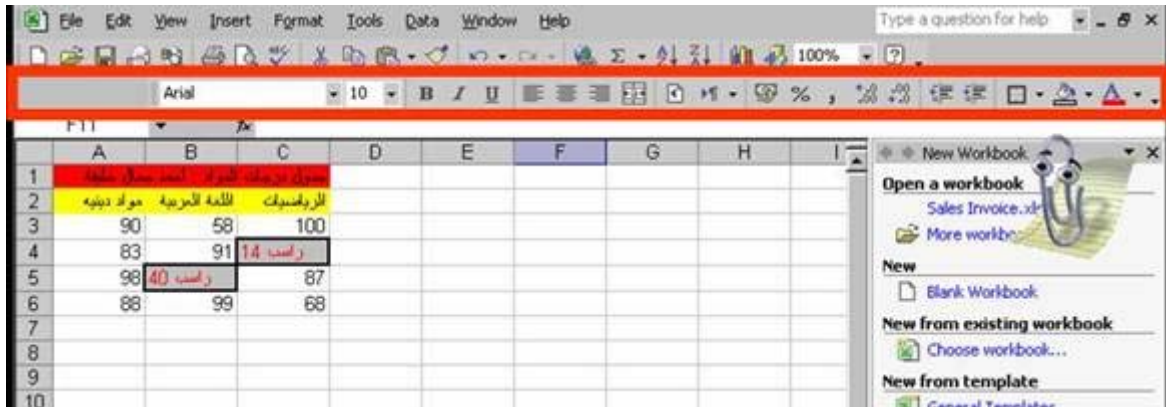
File Edit View Insert Format Tools Data Window Help

Type a question for help

100%

Arial 10 B I U % ,

F11 fx

| | A | B | C | D | E | F | G | H | I |
|---|---|---|---|---|---|---|---|---|---|
| 1 | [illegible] | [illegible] | جدول درجات الدراسة | | | | | | |
| 2 | مواد دينيه | اللغة العربية | الرياضيات | | | | | | |
| 3 | 90 | 58 | 100 | | | | | | |
| 4 | 83 | 91 | راسب 14 | | | | | | |
| 5 | 98 | راسب 40 | 87 | | | | | | |
| 6 | 88 | 99 | 68 | | | | | | |
| 7 | | | | | | | | | |
| 8 | | | | | | | | | |
| 9 | | | | | | | | | |
| 10 | | | | | | | | | |

New Workbook

Open a workbook

Sales Invoice.xl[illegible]

More workbo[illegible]

New

Blank Workbook

New from existing workbook

Choose workbook...

New from template

General Templates